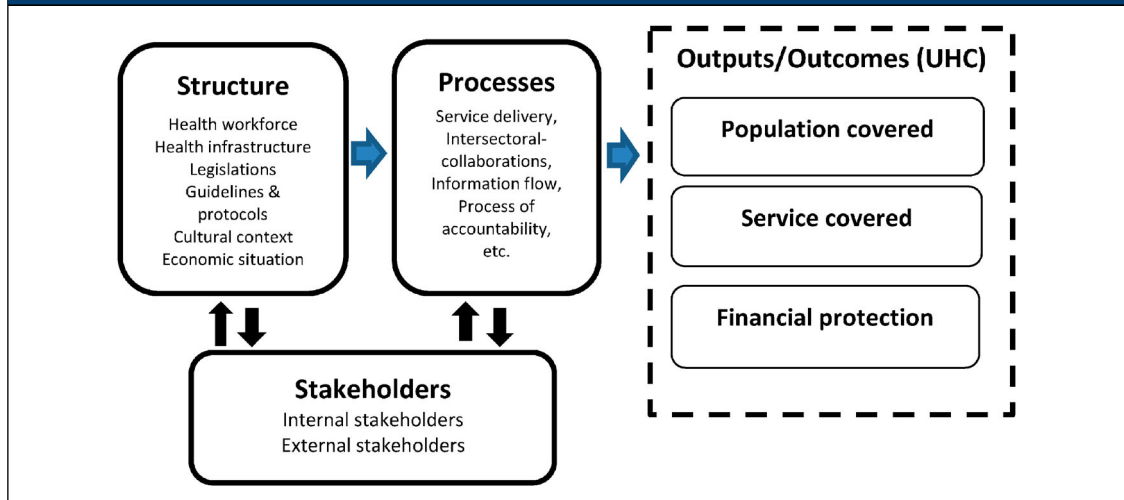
Structure

Health workforce
Health infrastructure
Legislations
Guidelines & protocols
Cultural context
Economic situation

Processes

Service delivery,
Intersectoral-collaborations,
Information flow,
Process of accountability,
etc.

Outputs/Outcomes (UHC)

Population covered

Service covered

Financial protection

Stakeholders

Internal stakeholders
External stakeholders